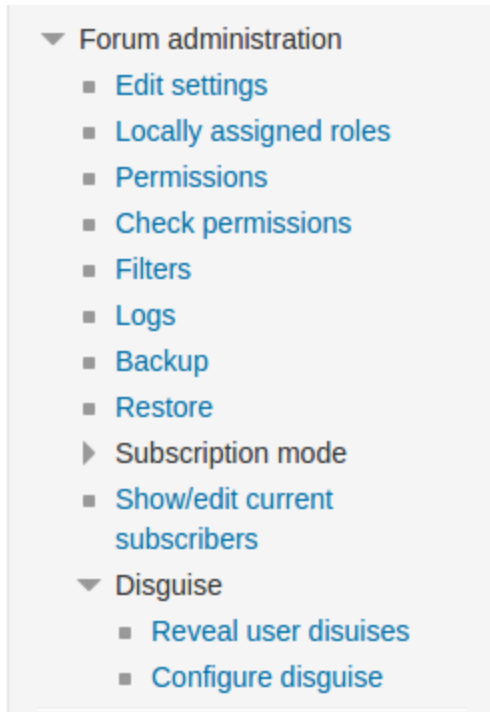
Forum administration

Edit settings

Locally assigned roles

Permissions

Check permissions

Filters

Logs

Backup

Restore

Subscription mode

Show/edit current subscribers

Disguise

Reveal user disuises

Configure disguise